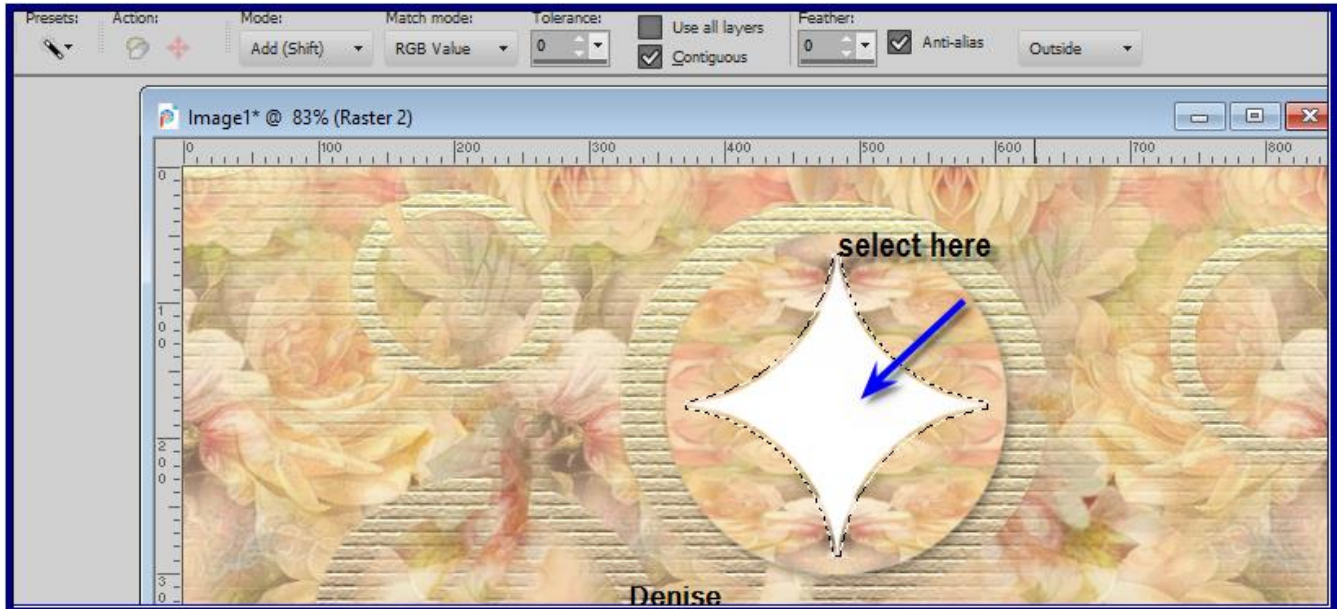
Presets: Action: Mode: Add (Shift) Match mode: RGB Value Tolerance: 0 Use all layers Contiguous Feather: 0 Anti-alias Outside

Image1* @ 83% (Raster 2)

0 100 200 300 400 500 600 700 800

0 100 200 300

select here

Denise